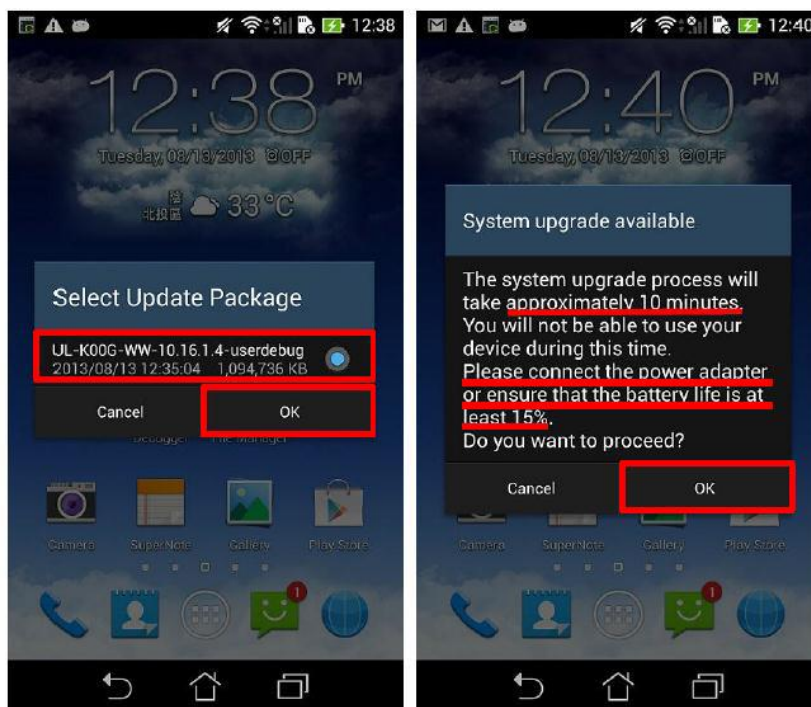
12:38

12:38 PM

Tuesday, 08/13/2013 ⏰OFF

北投區 33°C

Select Update Package

UL-K00G-WW-10.16.1.4-userdebug
2013/08/13 12:35:04 1,094,736 KB

Cancel OK

Debugger File Manager

Camera SuperNote Gallery Play Store

1

12:40

12:40 PM

Tuesday, 08/13/2013 ⏰OFF

System upgrade available

The system upgrade process will take approximately 10 minutes. You will not be able to use your device during this time. Please connect the power adapter or ensure that the battery life is at least 15%. Do you want to proceed?

Cancel OK

Camera SuperNote Gallery Play Store

1